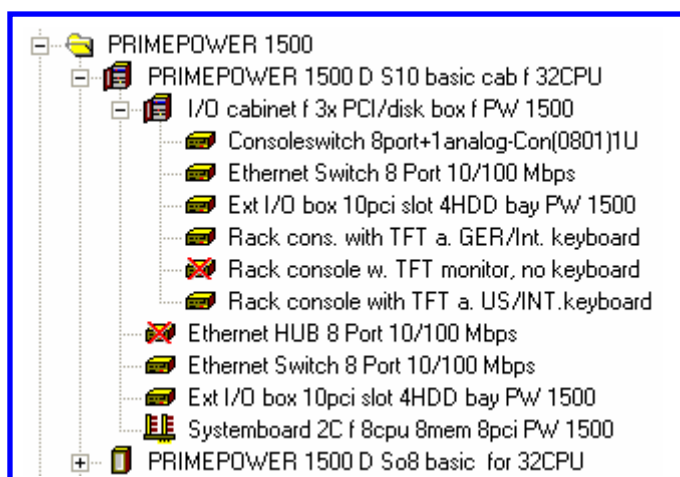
PRIMEPOWER 1500
PRIMEPOWER 1500 D S10 basic cab f 32CPU
I/O cabinet f 3x PCI/disk box f PW 1500
Consoleswitch 8port+1analog-Con(0801)1U
Ethernet Switch 8 Port 10/100 Mbps
Ext I/O box 10pci slot 4HDD bay PW 1500
Rack cons. with TFT a. GER/Int. keyboard
Rack console w. TFT monitor, no keyboard
Rack console with TFT a. US/INT.keyboard
Ethernet HUB 8 Port 10/100 Mbps
Ethernet Switch 8 Port 10/100 Mbps
Ext I/O box 10pci slot 4HDD bay PW 1500
Systemboard 2C f 8cpu 8mem 8pci PW 1500
PRIMEPOWER 1500 D So8 basic for 32CPU